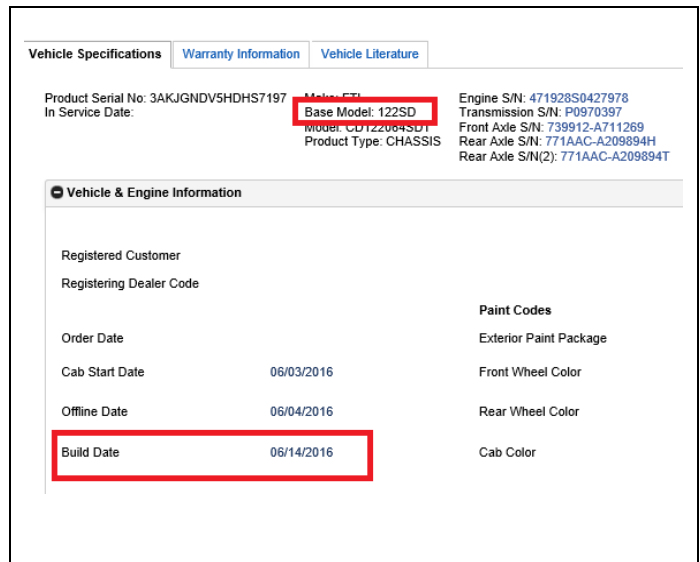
Vehicle Specifications | Warranty Information | Vehicle Literature

Product Serial No: 3AKJGNDV5HDHS7197
In Service Date:

Make: FTL
Base Model: 122SD
Model: CDT122064SDT
Product Type: CHASSIS

Engine S/N: 471928S0427978
Transmission S/N: P0970397
Front Axle S/N: 739912-A711269
Rear Axle S/N: 771AAC-A209894H
Rear Axle S/N(2): 771AAC-A209894T

Vehicle & Engine Information

Registered Customer

Registering Dealer Code

Order Date

Cab Start Date 06/03/2016

Offline Date 06/04/2016

Build Date 06/14/2016

Paint Codes

Exterior Paint Package

Front Wheel Color

Rear Wheel Color

Cab Color